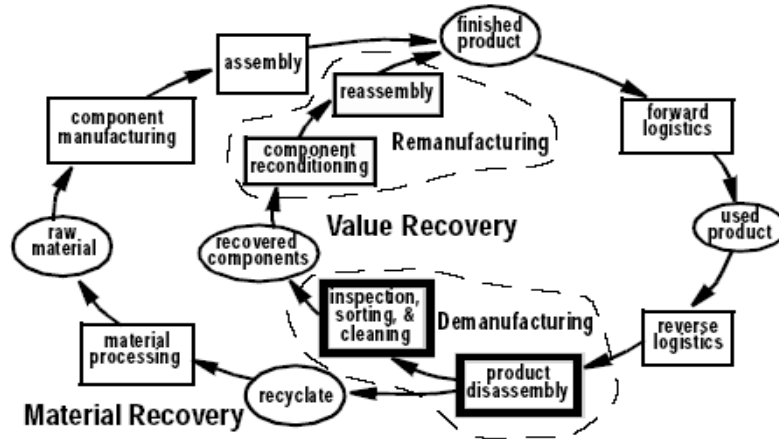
finished product

forward logistics

used product

reverse logistics

product disassembly

Demanufacturing

inspection, sorting, & cleaning

recyclate

Material Recovery

material processing

raw material

component manufacturing

assembly

reassembly

component reconditioning

Remanufacturing

Value Recovery

recovered components